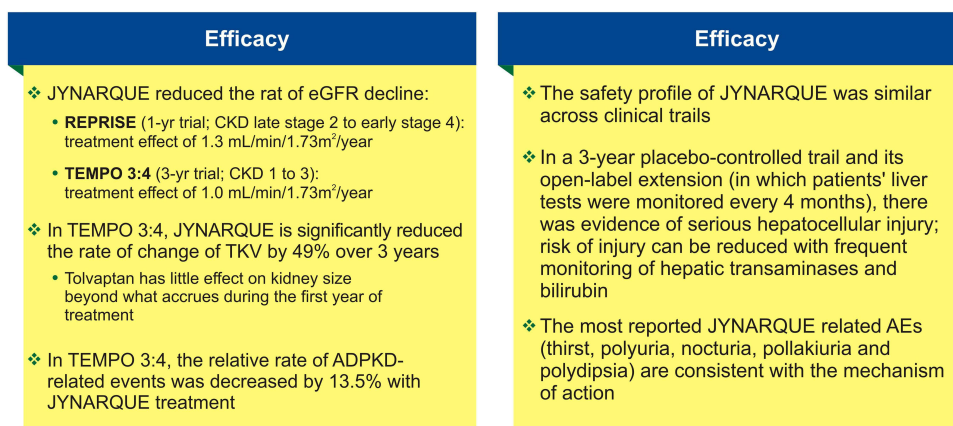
Efficacy

❖ JYNARQUE reduced the rat of eGFR decline:

• **REPRISE** (1-yr trial; CKD late stage 2 to early stage 4): treatment effect of 1.3 mL/min/1.73m$^2$/year

• **TEMPO 3:4** (3-yr trial; CKD 1 to 3): treatment effect of 1.0 mL/min/1.73m$^2$/year

❖ In TEMPO 3:4, JYNARQUE is significantly reduced the rate of change of TKV by 49% over 3 years

• Tolvaptan has little effect on kidney size beyond what accrues during the first year of treatment

❖ In TEMPO 3:4, the relative rate of ADPKD-related events was decreased by 13.5% with JYNARQUE treatment

Efficacy

❖ The safety profile of JYNARQUE was similar across clinical trails

❖ In a 3-year placebo-controlled trail and its open-label extension (in which patients' liver tests were monitored every 4 months), there was evidence of serious hepatocellular injury; risk of injury can be reduced with frequent monitoring of hepatic transaminases and bilirubin

❖ The most reported JYNARQUE related AEs (thirst, polyuria, nocturia, pollakiuria and polydipsia) are consistent with the mechanism of action